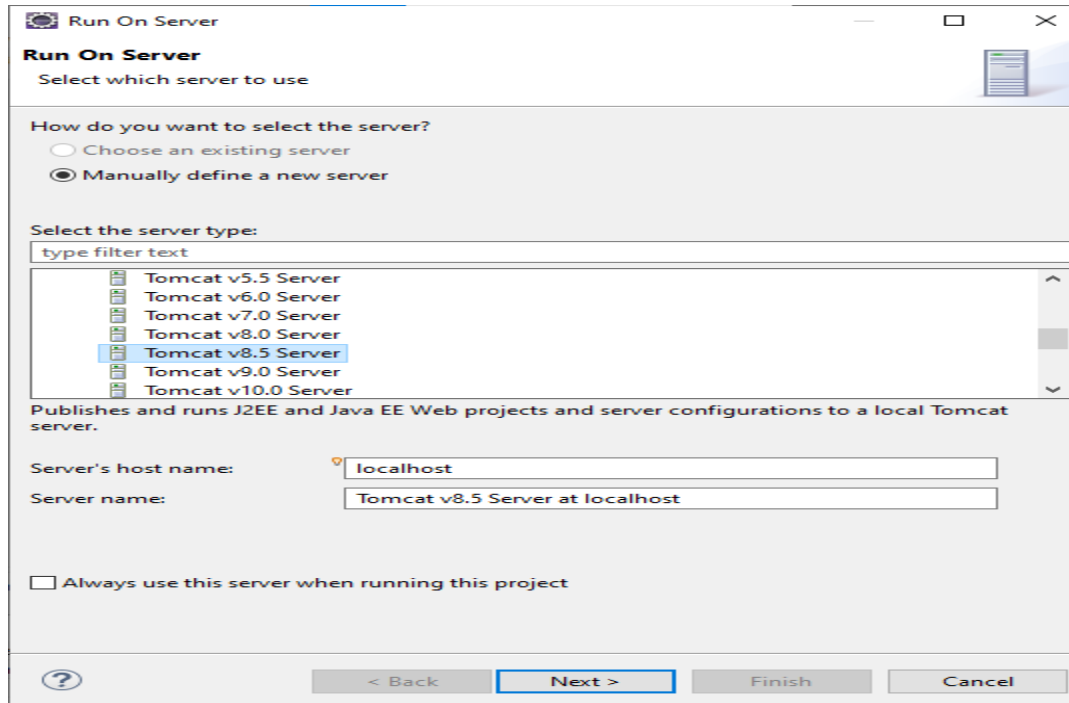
Run On Server

Run On Server
Select which server to use

How do you want to select the server?
Choose an existing server
Manually define a new server

Select the server type:
type filter text

Tomcat v5.5 Server
Tomcat v6.0 Server
Tomcat v7.0 Server
Tomcat v8.0 Server
Tomcat v8.5 Server
Tomcat v9.0 Server
Tomcat v10.0 Server

Publishes and runs J2EE and Java EE Web projects and server configurations to a local Tomcat server.

Server's host name: localhost
Server name: Tomcat v8.5 Server at localhost

Always use this server when running this project

?
< Back
Next >
Finish
Cancel